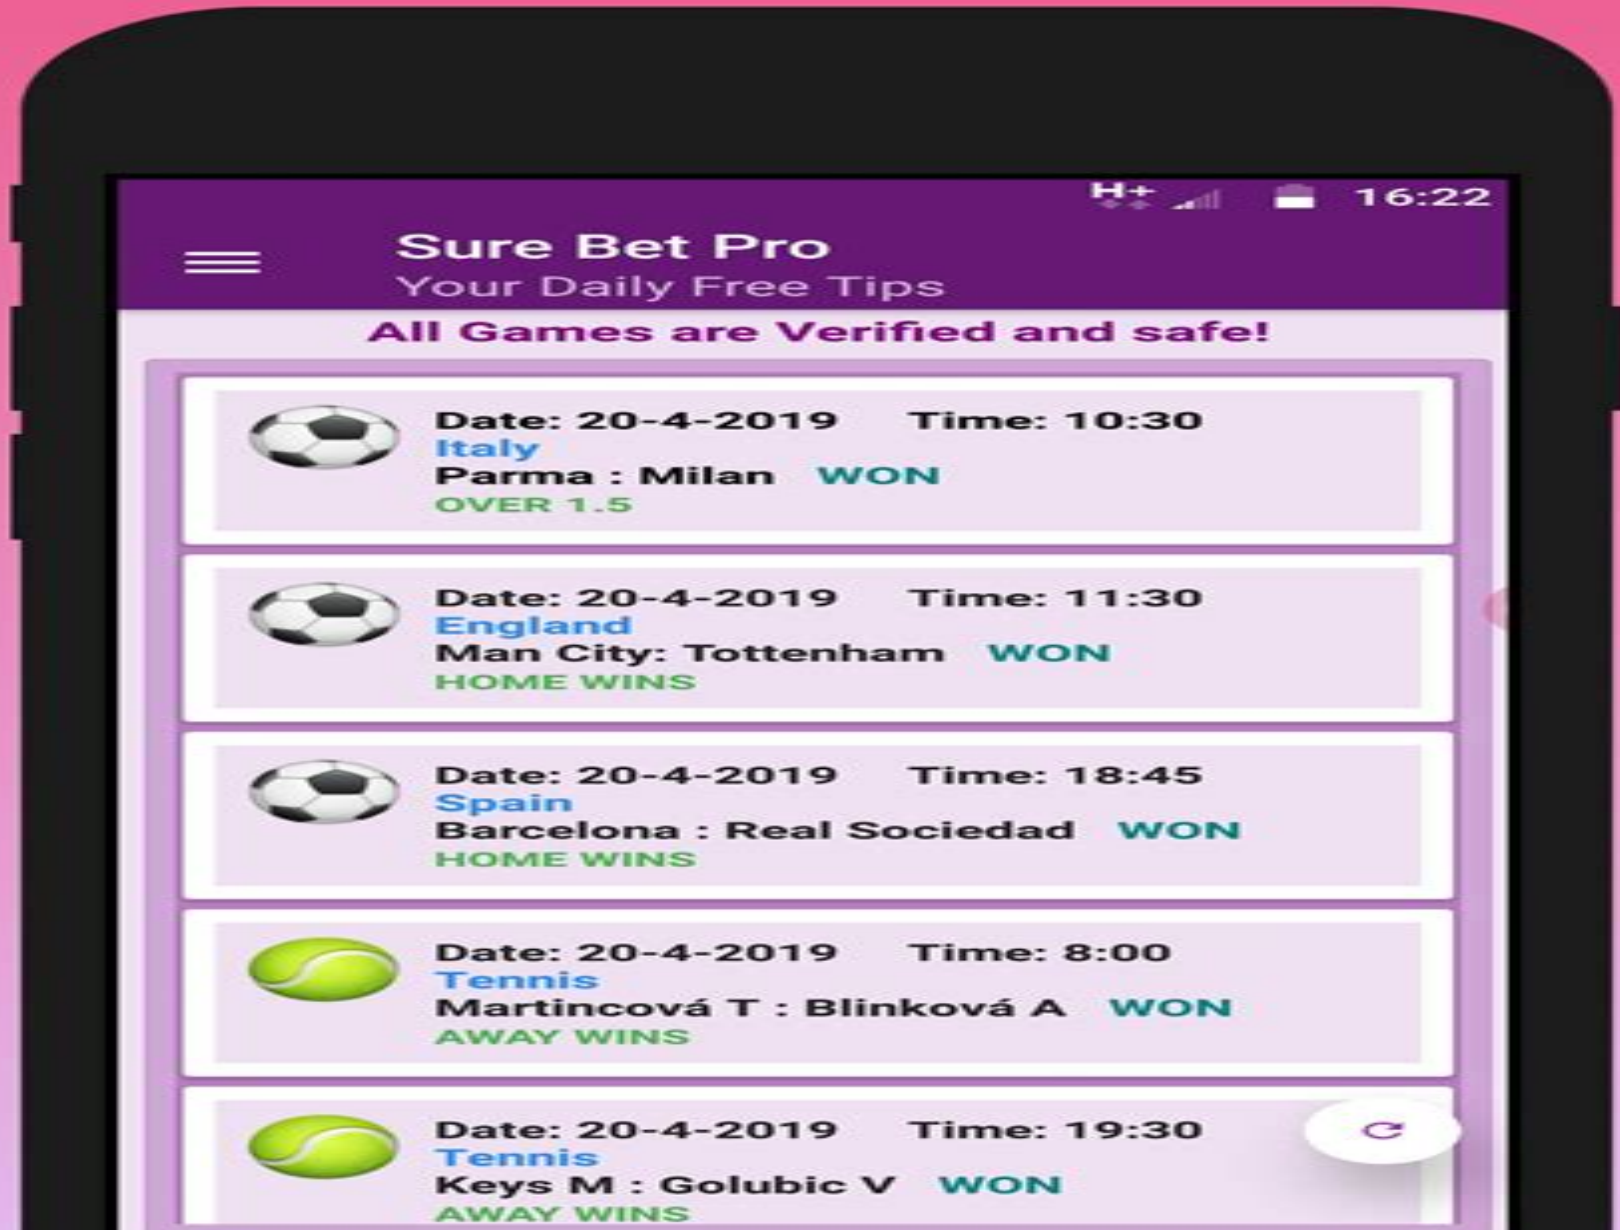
H+ 16:22

Sure Bet Pro
Your Daily Free Tips

All Games are Verified and safe!

Date: 20-4-2019 Time: 10:30
Italy
Parma : Milan WON
OVER 1.5

Date: 20-4-2019 Time: 11:30
England
Man City: Tottenham WON
HOME WINS

Date: 20-4-2019 Time: 18:45
Spain
Barcelona : Real Sociedad WON
HOME WINS

Date: 20-4-2019 Time: 8:00
Tennis
Martincová T : Blinková A WON
AWAY WINS

Date: 20-4-2019 Time: 19:30
Tennis
Keys M : Golubic V WON
AWAY WINS